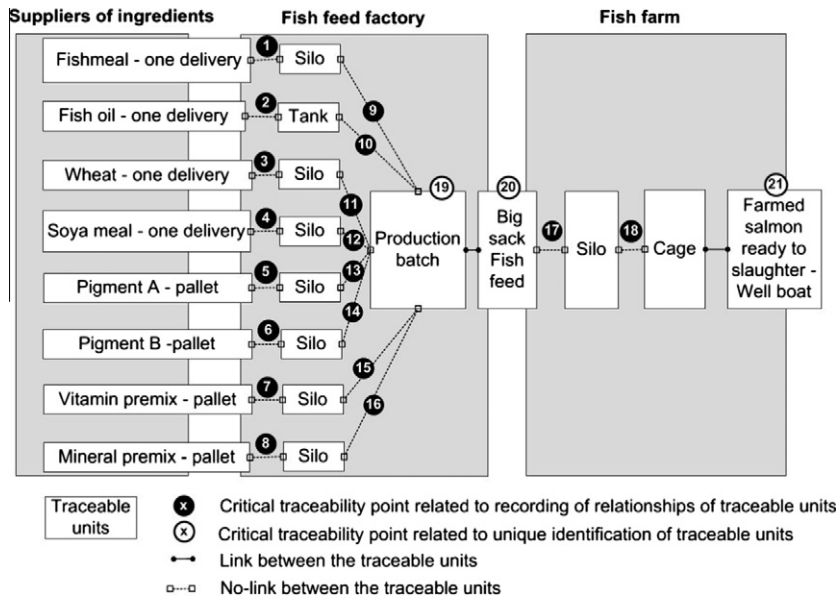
Suppliers of ingredients

Fish feed factory

Fish farm

Fishmeal - one delivery
1
Silo

Fish oil - one delivery
2
Tank

Wheat - one delivery
3
Silo

Soya meal - one delivery
4
Silo

Pigment A - pallet
5
Silo

Pigment B -pallet
6
Silo

Vitamin premix - pallet
7
Silo

Mineral premix - pallet
8
Silo

9
10
11
12
13
14
15
16

19
Production batch

20
Big sack Fish feed

17
Silo

18
Cage

21
Farmed salmon ready to slaughter - Well boat

Traceable units

Critical traceability point related to recording of relationships of traceable units

Critical traceability point related to unique identification of traceable units

Link between the traceable units

No-link between the traceable units